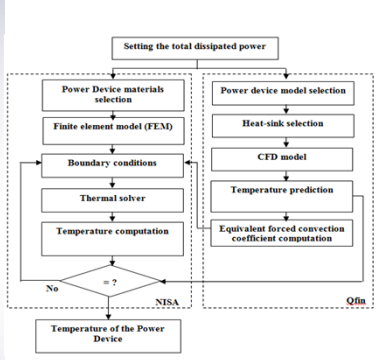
Setting the total dissipated power

Power Device materials selection

Finite element model (FEM)

Boundary conditions

Thermal solver

Temperature computation

= ?

No

NISA

Power device model selection

Heat-sink selection

CFD model

Temperature prediction

Equivalent forced convection coefficient computation

Qfin

Temperature of the Power Device